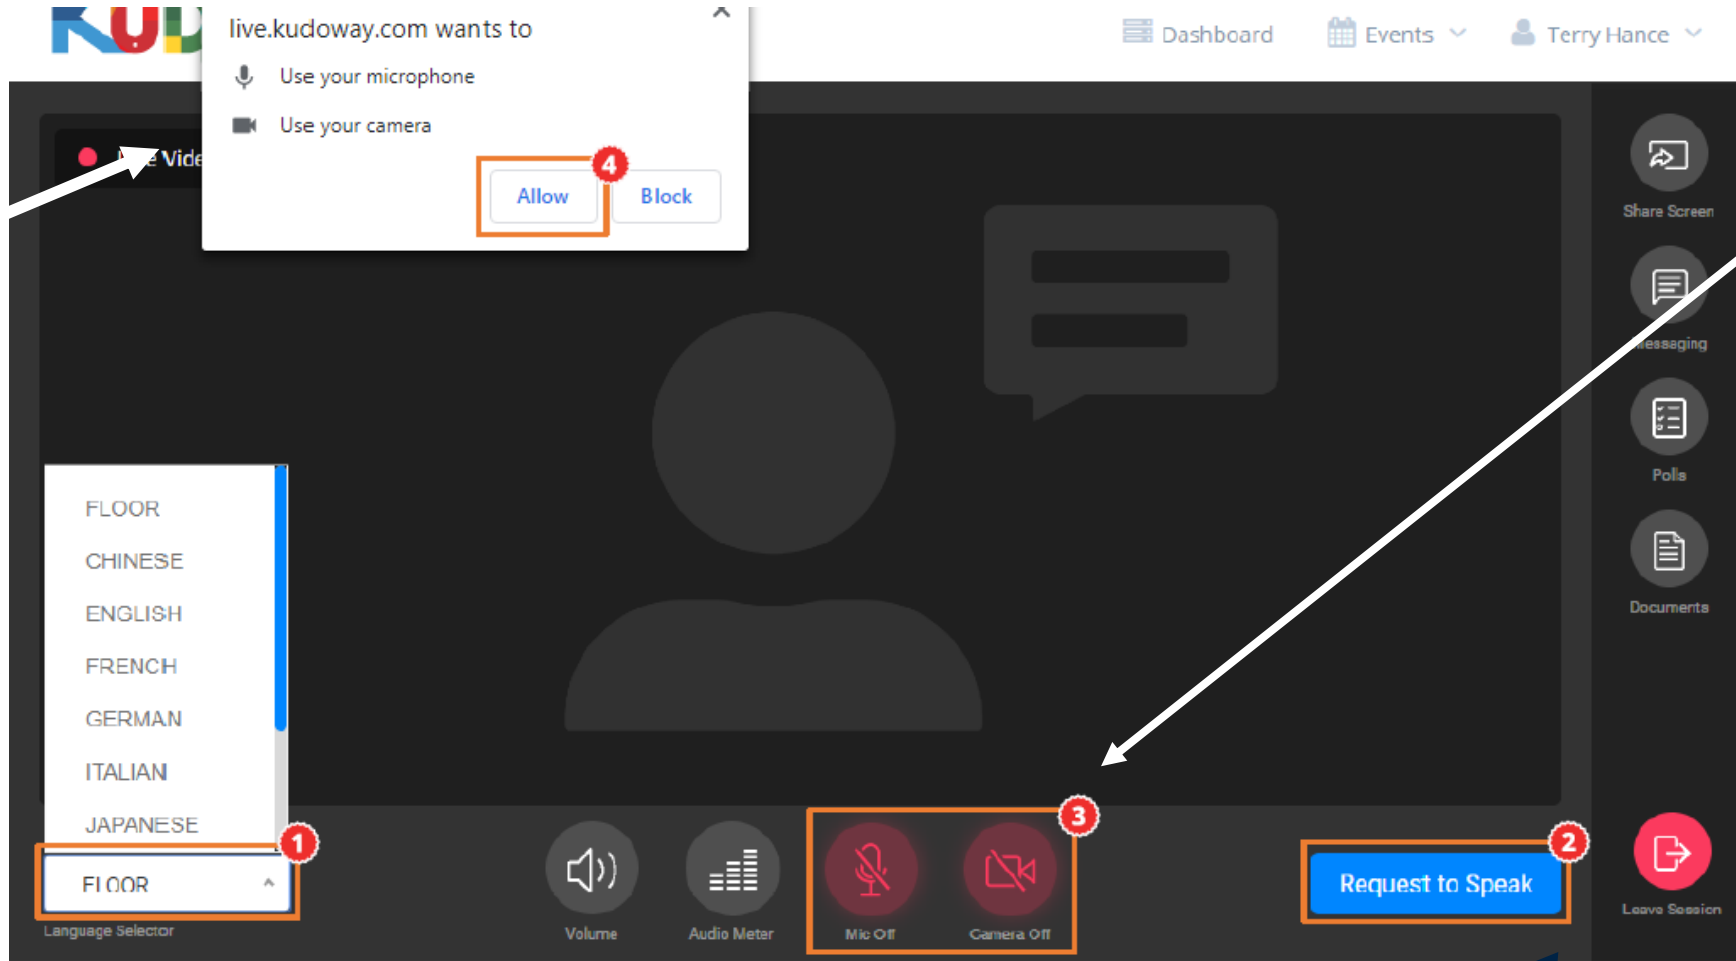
live.kudoway.com wants to

Use your microphone

Use your camera

Allow

Block

4

Dashboard

Events

Terry Hance

Vide

Share Screen

essaging

Polls

Documents

FLOOR

CHINESE

ENGLISH

FRENCH

GERMAN

ITALIAN

JAPANESE

FLOOR

1

Language Selector

Volume

Audio Meter

Mic Off

Camera Off

3

Request to Speak

2

Leave Session